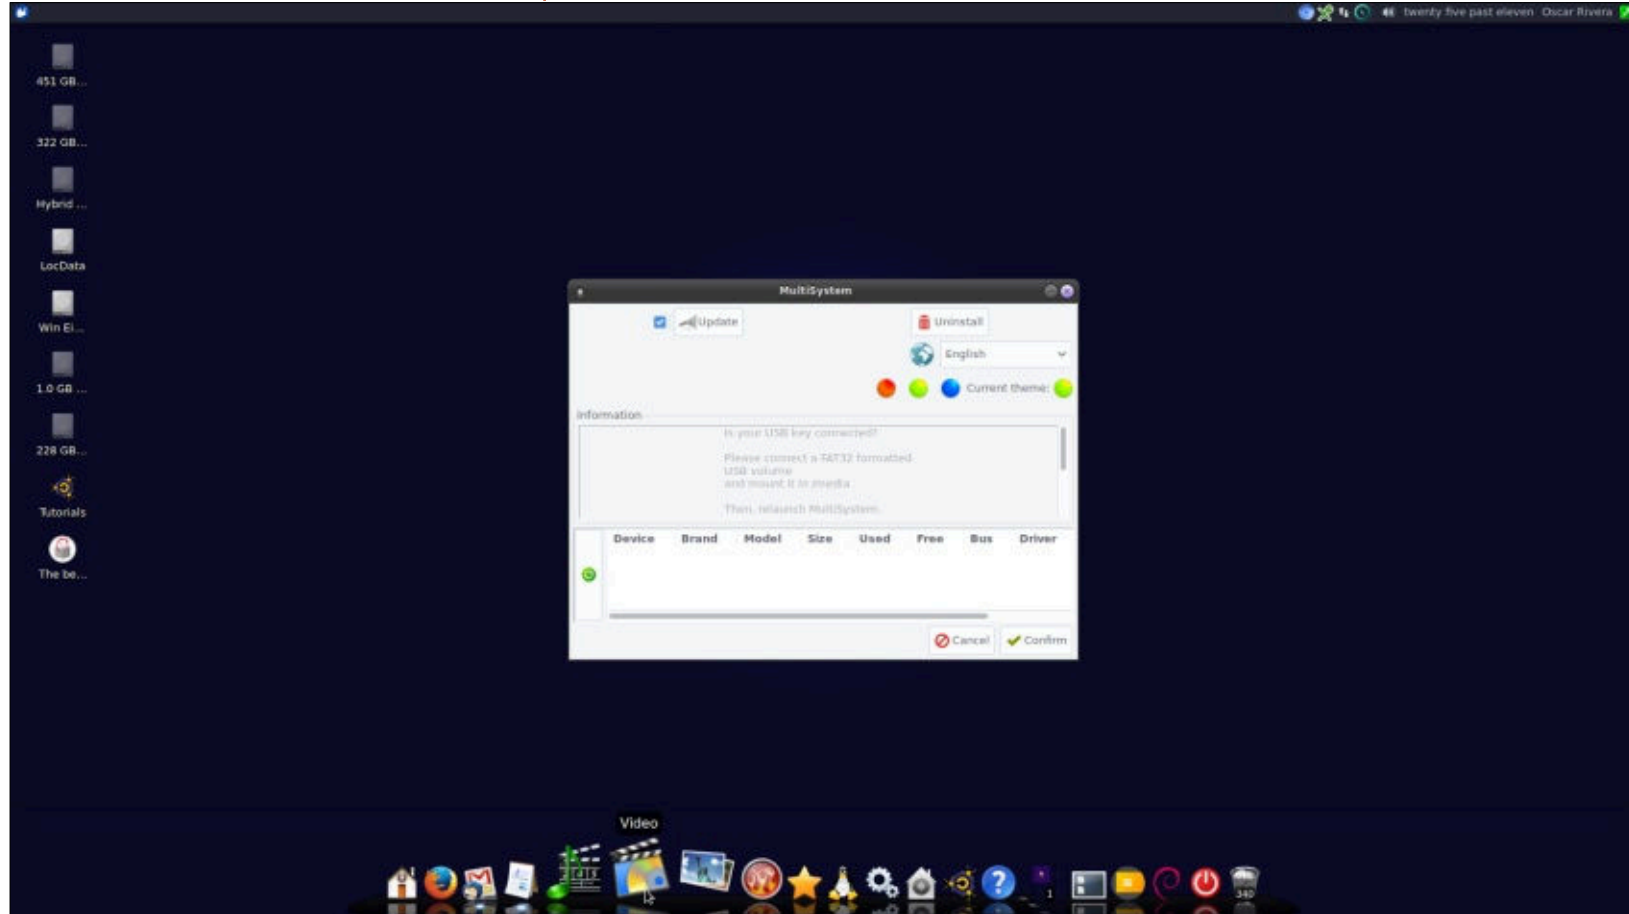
twenty five past eleven Oscar Rivera

451 GB...
322 GB...
Hybrid ...
LocData
Win Ei...
1.0 GB ...
228 GB...
Tutorials
The be...

MultiSystem

Update
Uninstall
English
Current theme:

Information

Is your USB key connected?

Please connect a FAT32 formatted USB volume and mount it in /media

Then, relaunch MultiSystem.

| Device | Brand | Model | Size | Used | Free | Bus | Driver |
|---|---|---|---|---|---|---|---|

Cancel
Confirm

Video

340